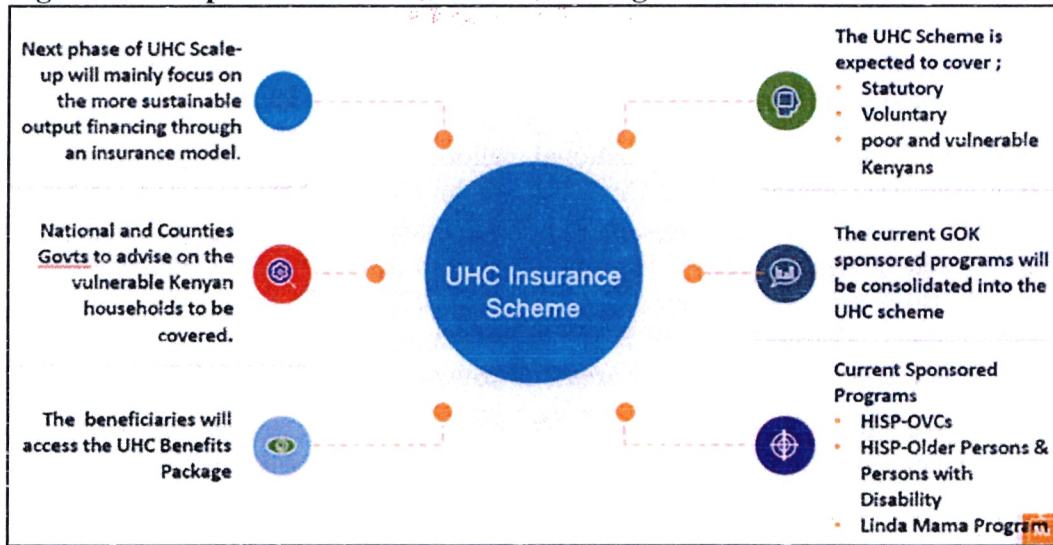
Next phase of UHC Scale-up will mainly focus on the more sustainable output financing through an insurance model.

National and Counties Govts to advise on the vulnerable Kenyan households to be covered.

The beneficiaries will access the UHC Benefits Package

UHC Insurance Scheme

The UHC Scheme is expected to cover ;
- Statutory
- Voluntary
- poor and vulnerable Kenyans

The current GOK sponsored programs will be consolidated into the UHC scheme

Current Sponsored Programs
- HISP-OVCs
- HISP-Older Persons & Persons with Disability
- Linda Mama Program